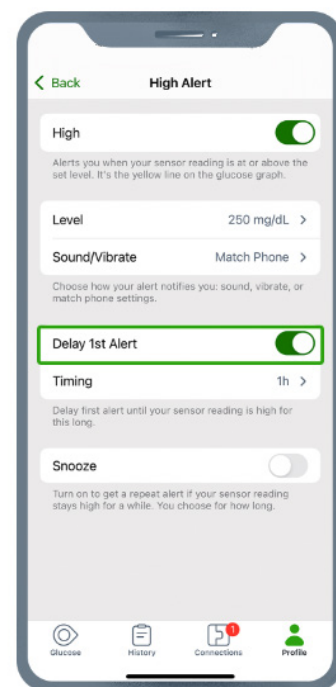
< Back High Alert

High

Alerts you when your sensor reading is at or above the set level. It's the yellow line on the glucose graph.

Level 250 mg/dL >

Sound/Vibrate Match Phone >

Choose how your alert notifies you: sound, vibrate, or match phone settings.

Delay 1st Alert

Timing 1h >

Delay first alert until your sensor reading is high for this long.

Snooze

Turn on to get a repeat alert if your sensor reading stays high for a while. You choose for how long.

Glucose History 1 Connections Profile